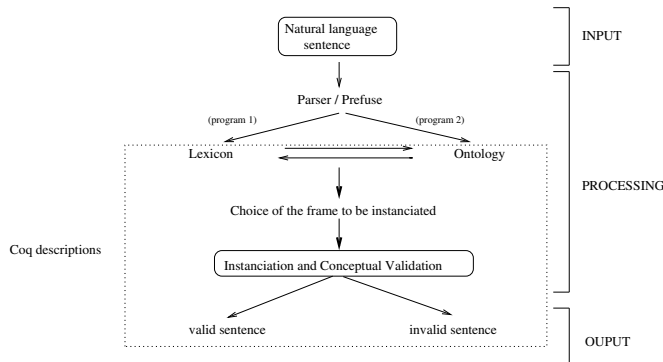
Natural language sentence

INPUT

Parser / Prefuse

(program 1)

(program 2)

Lexicon

Ontology

Choice of the frame to be instanciated

PROCESSING

Coq descriptions

Instanciation and Conceptual Validation

valid sentence

invalid sentence

OUPUT